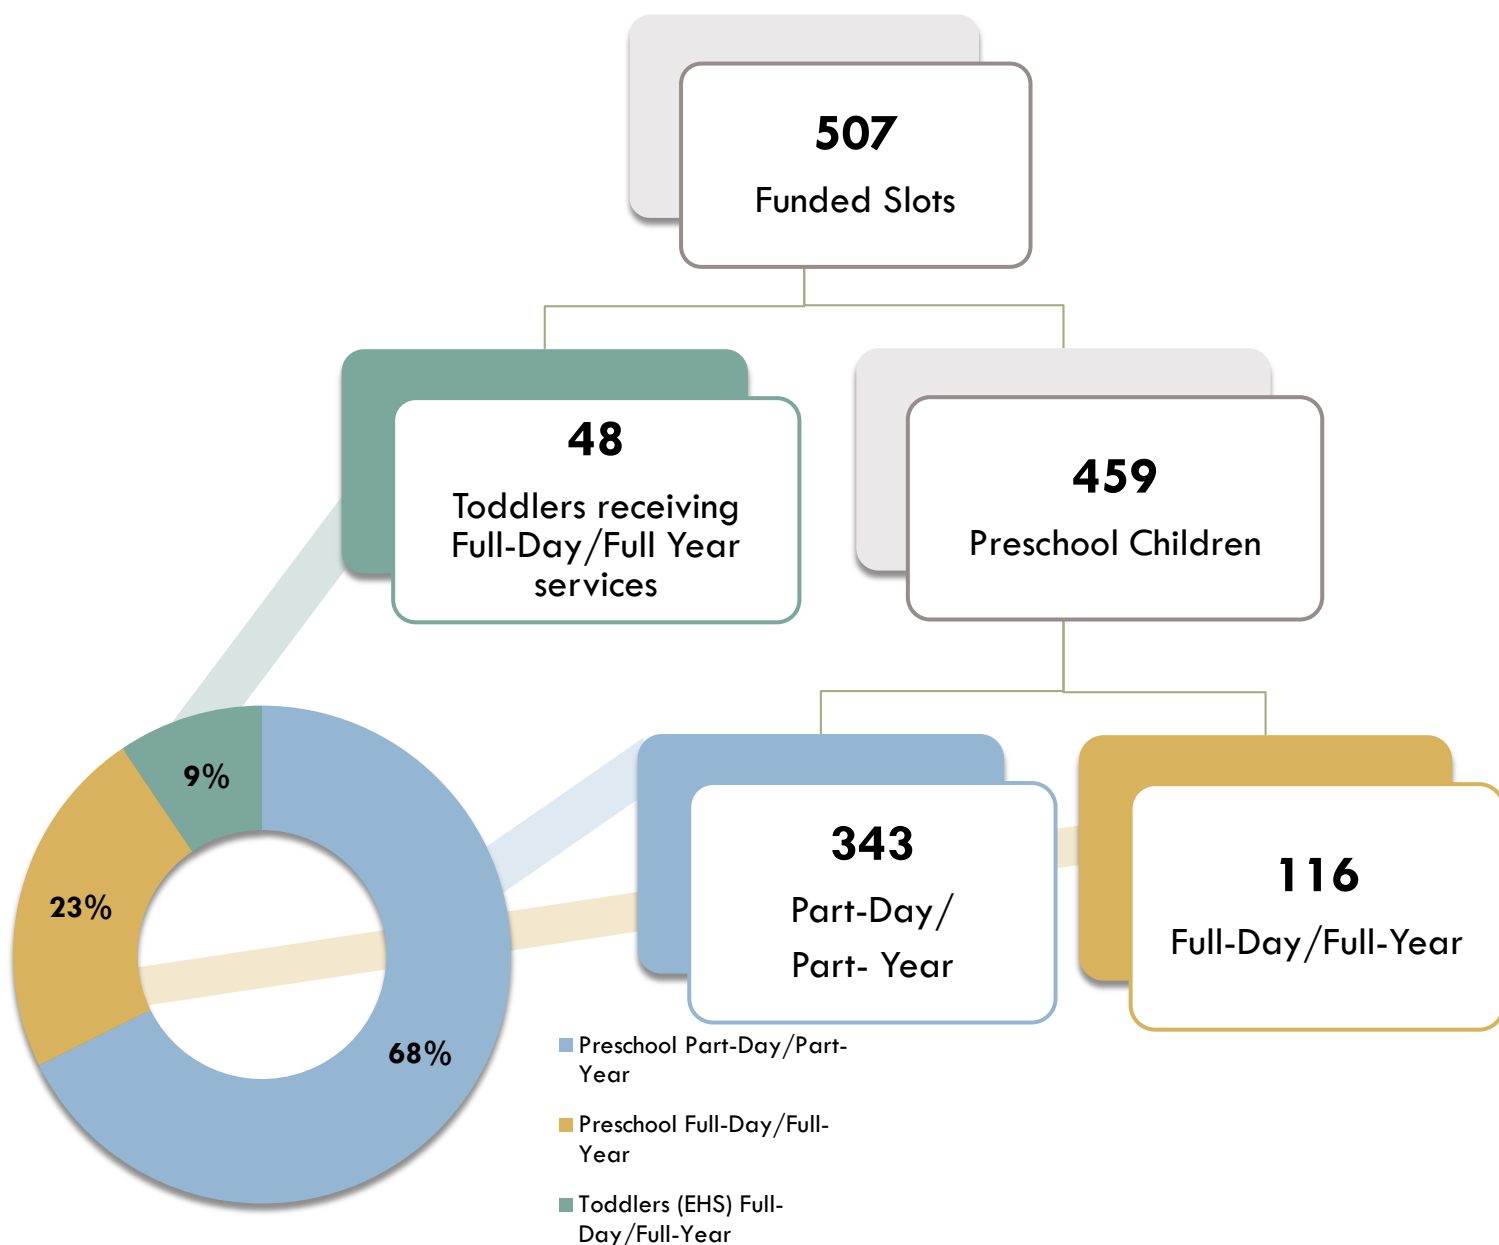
507
Funded Slots

48
Toddlers receiving Full-Day/Full Year services

459
Preschool Children

343
Part-Day/
Part- Year

116
Full-Day/Full-Year

9%

23%

68%

Preschool Part-Day/Part-Year

Preschool Full-Day/Full-Year

Toddlers (EHS) Full-Day/Full-Year